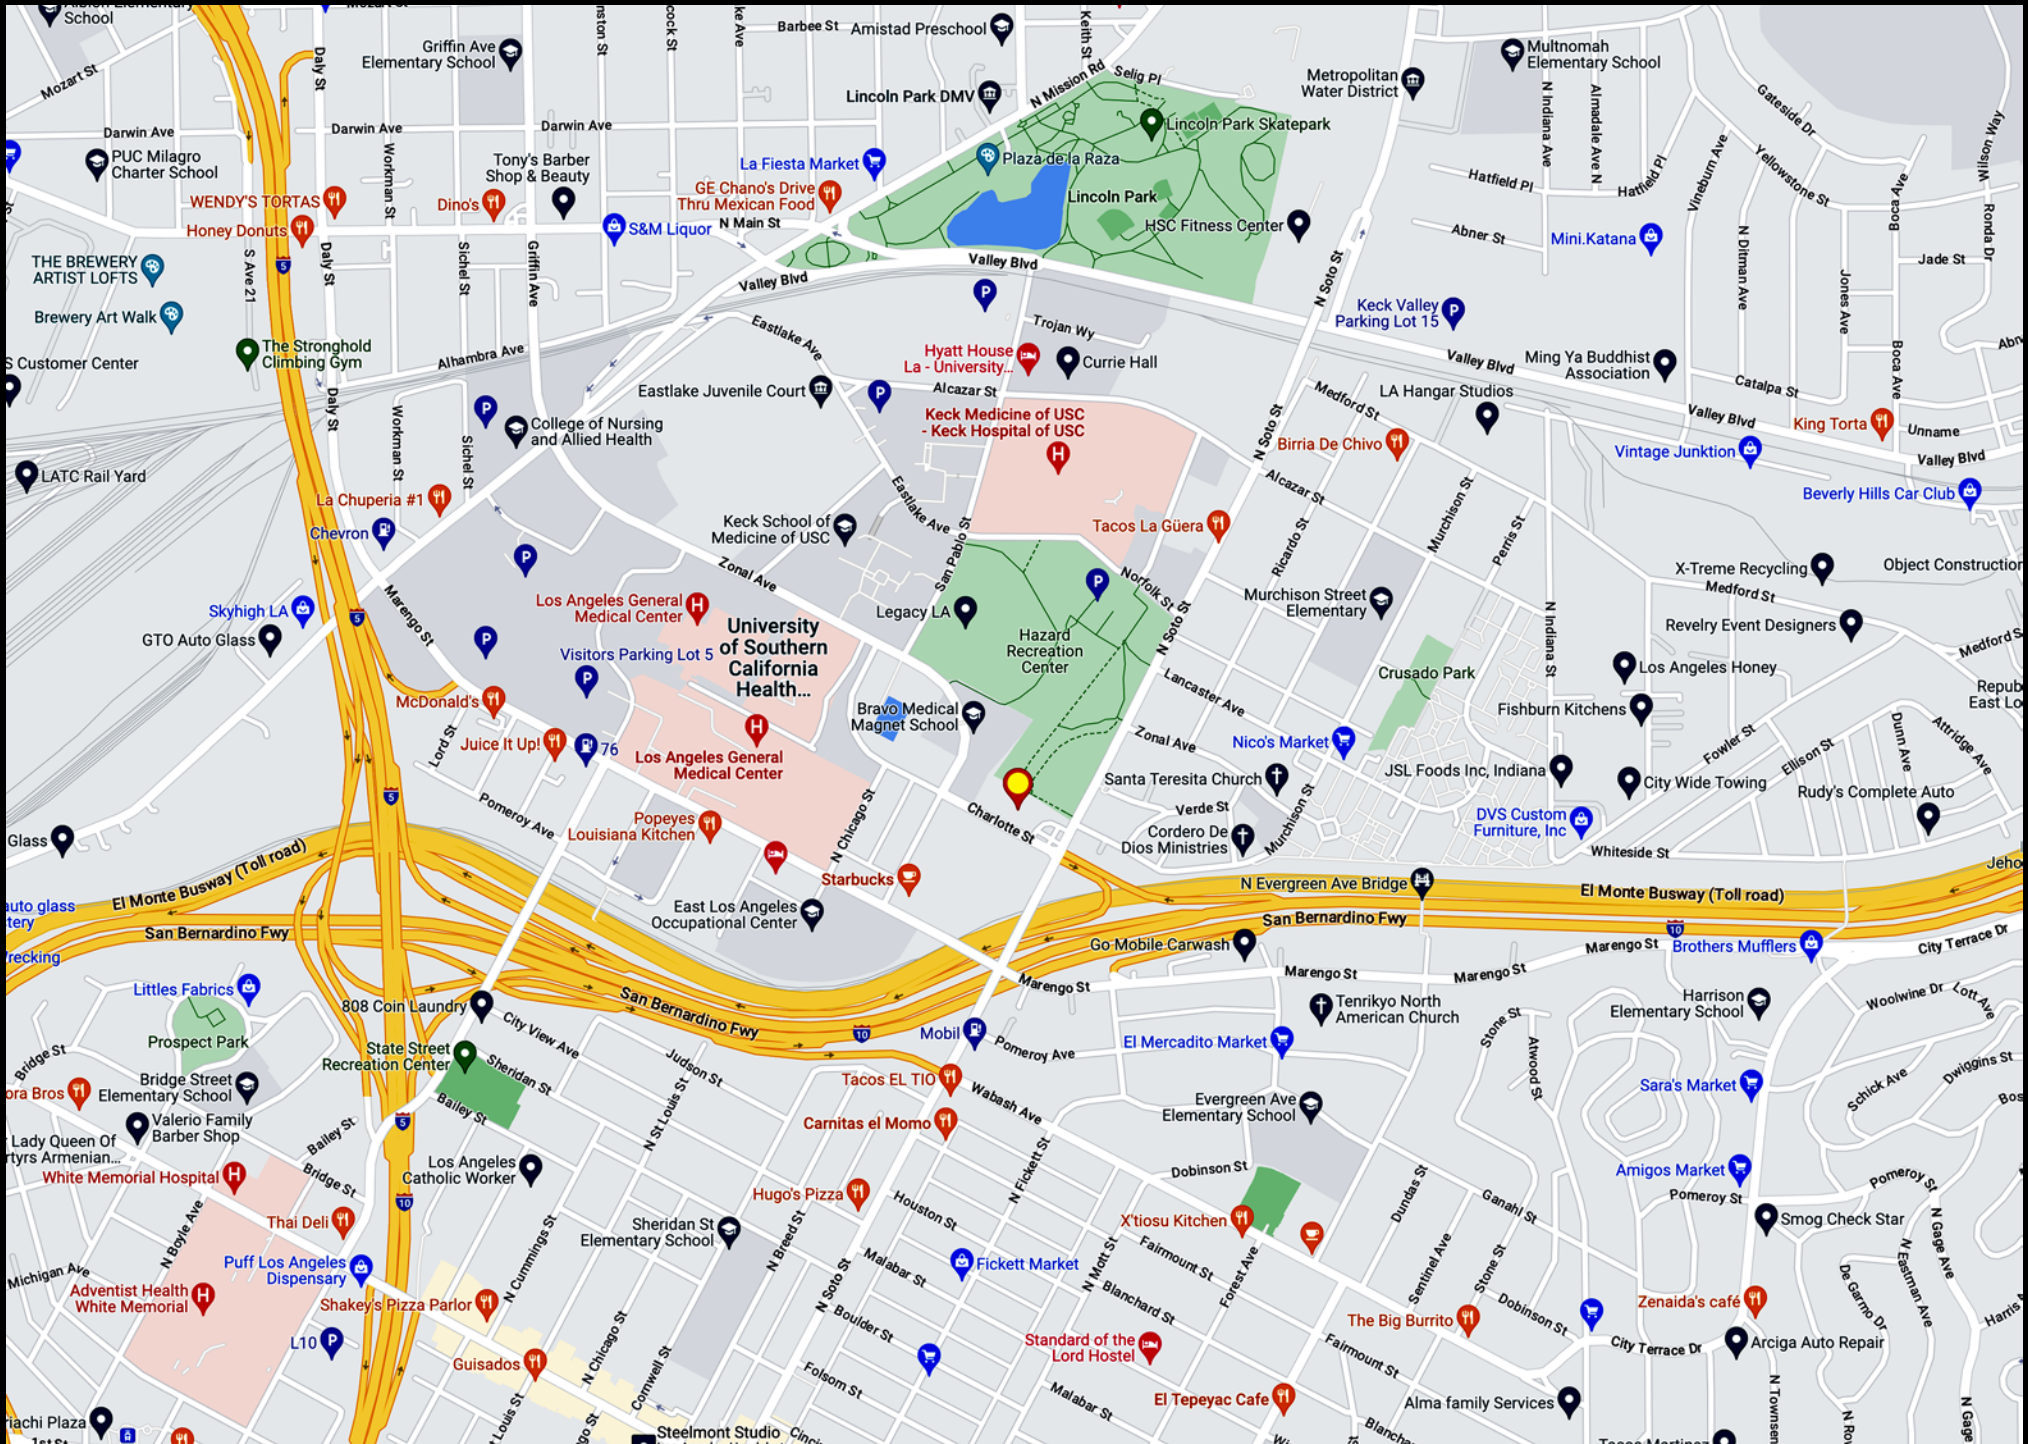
School
Griffin Ave Elementary School
Barbee St
Amistad Preschool
Multnomah Elementary School
Mozart St
Daly St
Lincoln Park DMV
N Mission Rd
Selig Pl
Metropolitan Water District
Keith St
Darwin Ave
Darwin Ave
Darwin Ave
Lincoln Park Skatepark
PUC Milagro Charter School
Tony's Barber Shop & Beauty
La Fiesta Market
Plaza de la Raza
Hatfield Pl
Hatfield Pl
WENDY'S TORTAS
Dino's
GE Chano's Drive Thru Mexican Food
Lincoln Park
Honey Donuts
S&M Liquor
N Main St
HSC Fitness Center
Abner St
Mini.Katana
THE BREWERY ARTIST LOFTS
Valley Blvd
Valley Blvd
Jade St
Brewery Art Walk
Keck Valley Parking Lot 15
S Customer Center
The Stronghold Climbing Gym
Alhambra Ave
Eastlake Ave
Trojan Wy
Hyatt House La - University...
Currie Hall
Valley Blvd
Ming Ya Buddhist Association
Eastlake Juvenile Court
Alcazar St
Medford St
LA Hangar Studios
Catalpa St
College of Nursing and Allied Health
Keck Medicine of USC - Keck Hospital of USC
Valley Blvd
King Torta
Unname
LATC Rail Yard
Birria De Chivo
Vintage Junktion
Valley Blvd
La Chupería #1
Alcazar St
Beverly Hills Car Club
Chevron
Keck School of Medicine of USC
Eastlake Ave
Tacos La Güera
Zonal Ave
X-Treme Recycling
Object Construction
Medford St
Skyhigh LA
Los Angeles General Medical Center
Legacy LA
Murchison Street Elementary
Revelry Event Designers
GTO Auto Glass
University of Southern California Health...
Hazard Recreation Center
Norfolk St
Crusado Park
Los Angeles Honey
Visitors Parking Lot 5
Lancaster Ave
Fishburn Kitchens
McDonald's
Bravo Medical Magnet School
Juice It Up!
76
Los Angeles General Medical Center
Zonal Ave
Nico's Market
JSL Foods Inc, Indiana
City Wide Towing
Santa Teresita Church
Rudy's Complete Auto
Glass
Pomeroy Ave
Popeyes Louisiana Kitchen
Charlotte St
Verde St
Cordero De Dios Ministries
DVS Custom Furniture, Inc
Whiteside St
Starbucks
El Monte Busway (Toll road)
N Evergreen Ave Bridge
El Monte Busway (Toll road)
auto glass
East Los Angeles Occupational Center
San Bernardino Fwy
San Bernardino Fwy
Go Mobile Carwash
Marengo St
Brothers Mufflers
City Terrace Dr
Marengo St
Marengo St
Marengo St
Littles Fabrics
808 Coin Laundry
San Bernardino Fwy
Tenrikyo North American Church
Harrison Elementary School
Woolwine Dr
Prospect Park
City View Ave
Mobil
Pomeroy Ave
El Mercadito Market
State Street Recreation Center
Sheridan St
Judson St
Tacos EL TIO
Bridge Street Elementary School
ora Bros
Wabash Ave
Sara's Market
Evergreen Ave Elementary School
Valerio Family Barber Shop
Bailey St
Carnitas el Momo
Lady Queen Of rtyrs Armenian...
Bailey St
Los Angeles Catholic Worker
Dobinson St
Amigos Market
Pomeroy St
White Memorial Hospital
Bridge St
Hugo's Pizza
Houston St
Smog Check Star
Thai Deli
Sheridan St Elementary School
X'tiosu Kitchen
Fairmount St
Michigan Ave
Puff Los Angeles Dispensary
Fickett Market
Malabar St
Zenaida's café
Adventist Health White Memorial
Shakey's Pizza Parlor
Blanchard St
The Big Burrito
Dobinson St
L10
Boulder St
Standard of the Lord Hostel
City Terrace Dr
Arciga Auto Repair
Guisados
Fairmount St
Folsom St
El Tepeyac Cafe
Alma family Services
Malabar St
iachi Plaza
Steelmont Studio